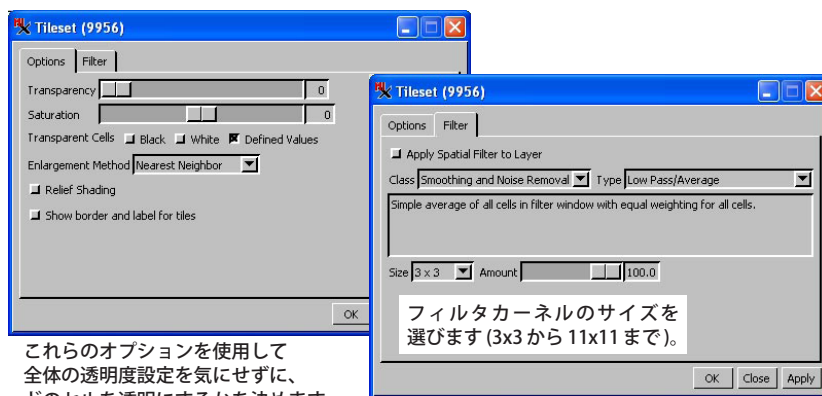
Tileset (9956)

Options | Filter

Transparency 0

Saturation 0

Transparent Cells Black White Defined Values

Enlargement Method Nearest Neighbor

Relief Shading

Show border and label for tiles

OK

これらのオプションを使用して全体の透明度設定を気にせずに、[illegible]

Tileset (9956)

Options | Filter

Apply Spatial Filter to Layer

Class Smoothing and Noise Removal Type Low Pass/Average

Simple average of all cells in filter window with equal weighting for all cells.

Size 3 x 3 Amount 100.0

フィルタカーネルのサイズを選びます (3x3 から 11x11 まで)。

OK Close Apply